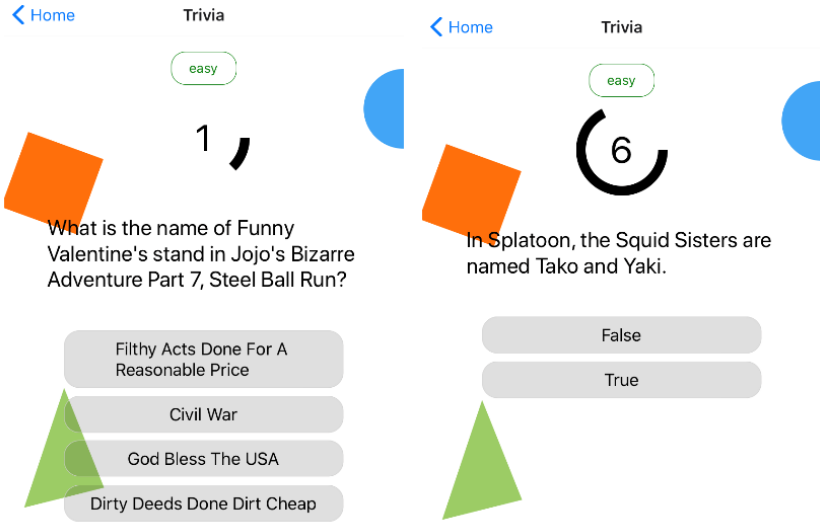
Home

Trivia

easy

1

What is the name of Funny Valentine's stand in Jojo's Bizarre Adventure Part 7, Steel Ball Run?

Filthy Acts Done For A Reasonable Price

Civil War

God Bless The USA

Dirty Deeds Done Dirt Cheap

Home

Trivia

easy

6

In Splatoon, the Squid Sisters are named Tako and Yaki.

False

True